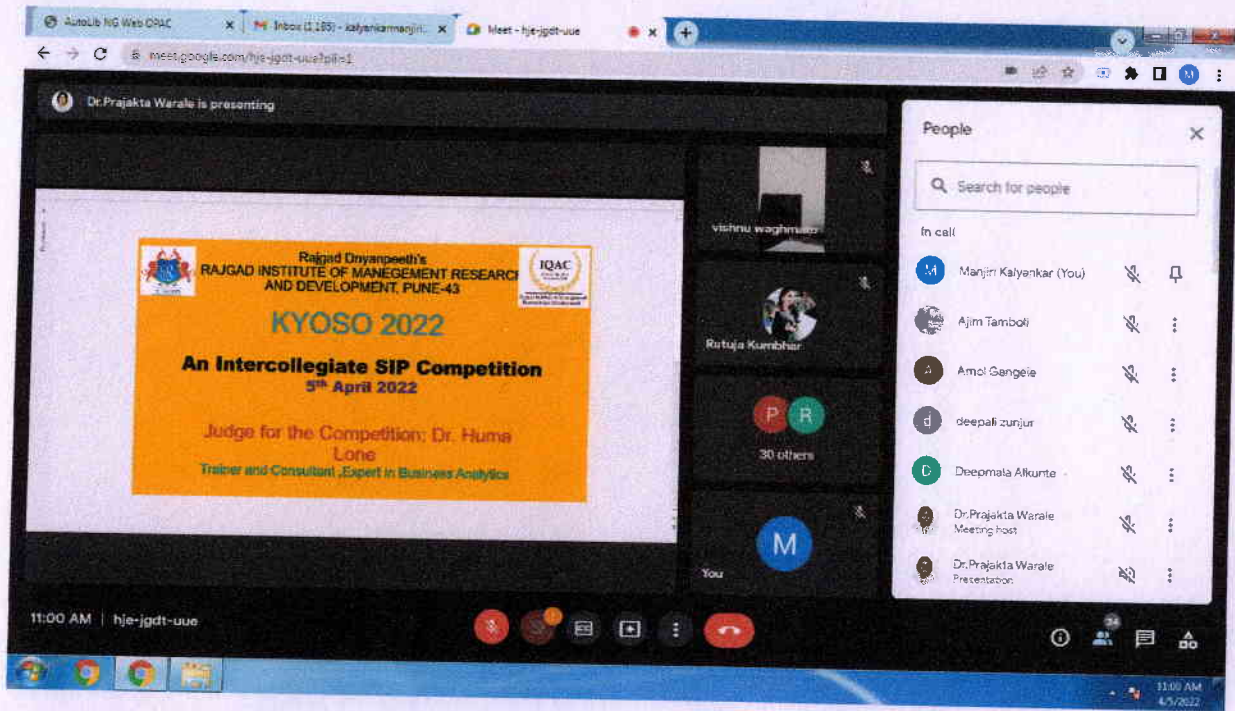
AutoLib NG Web OPAC
Inbox (1,185) - kalyankarmanjiri...
Meet - hje-jgdt-uue

meet.google.com/hje-jgdt-uue?pli=1

Dr.Prajakta Warale is presenting

Rajgad Dnyanpeeth's
RAJGAD INSTITUTE OF MANEGEMENT RESEARCH AND DEVELOPMENT, PUNE-43

IQAC

KYOSO 2022

An Intercollegiate SIP Competition
5th April 2022

Judge for the Competition: Dr. Huma Lone
Trainer and Consultant ,Expert in Business Analytics

vishnu waghmare

Rutuja Kumbhar

P R
30 others

M
You

People

Search for people

In call

Manjiri Kalyankar (You)

Ajim Tamboli

Amol Gangele

deepali zunjur

Deepmala Alkunte

Dr.Prajakta Warale
Meeting host

Dr.Prajakta Warale
Presentation

11:00 AM | hje-jgdt-uue

34

11:00 AM
4/5/2022